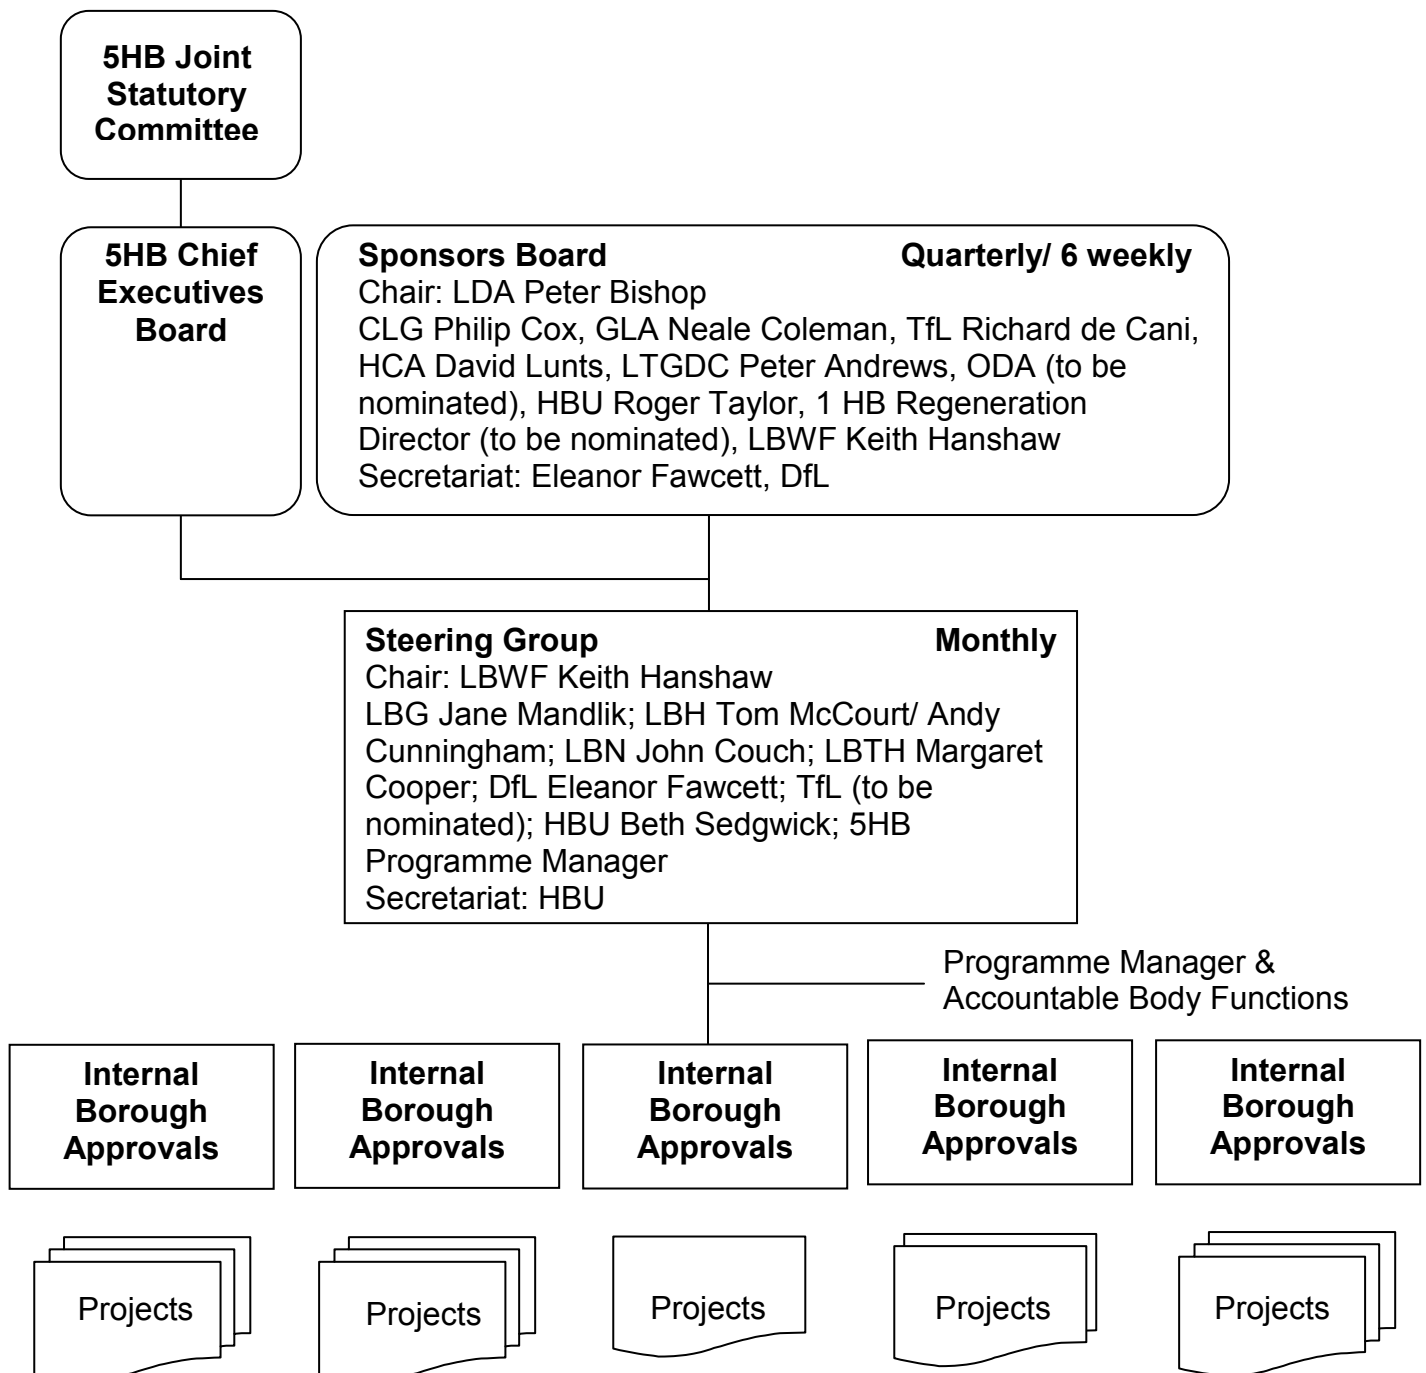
5HB Joint Statutory Committee

5HB Chief Executives Board

Sponsors Board Quarterly/ 6 weekly
Chair: LDA Peter Bishop
CLG Philip Cox, GLA Neale Coleman, TfL Richard de Cani, HCA David Lunts, LTGDC Peter Andrews, ODA (to be nominated), HBU Roger Taylor, 1 HB Regeneration Director (to be nominated), LBWF Keith Hanshaw
Secretariat: Eleanor Fawcett, DfL

Steering Group Monthly
Chair: LBWF Keith Hanshaw
LBG Jane Mandlik; LBH Tom McCourt/ Andy Cunningham; LBN John Couch; LBTH Margaret Cooper; DfL Eleanor Fawcett; TfL (to be nominated); HBU Beth Sedgwick; 5HB Programme Manager
Secretariat: HBU

Programme Manager & Accountable Body Functions

Internal Borough Approvals

Internal Borough Approvals

Internal Borough Approvals

Internal Borough Approvals

Internal Borough Approvals

Projects

Projects

Projects

Projects

Projects